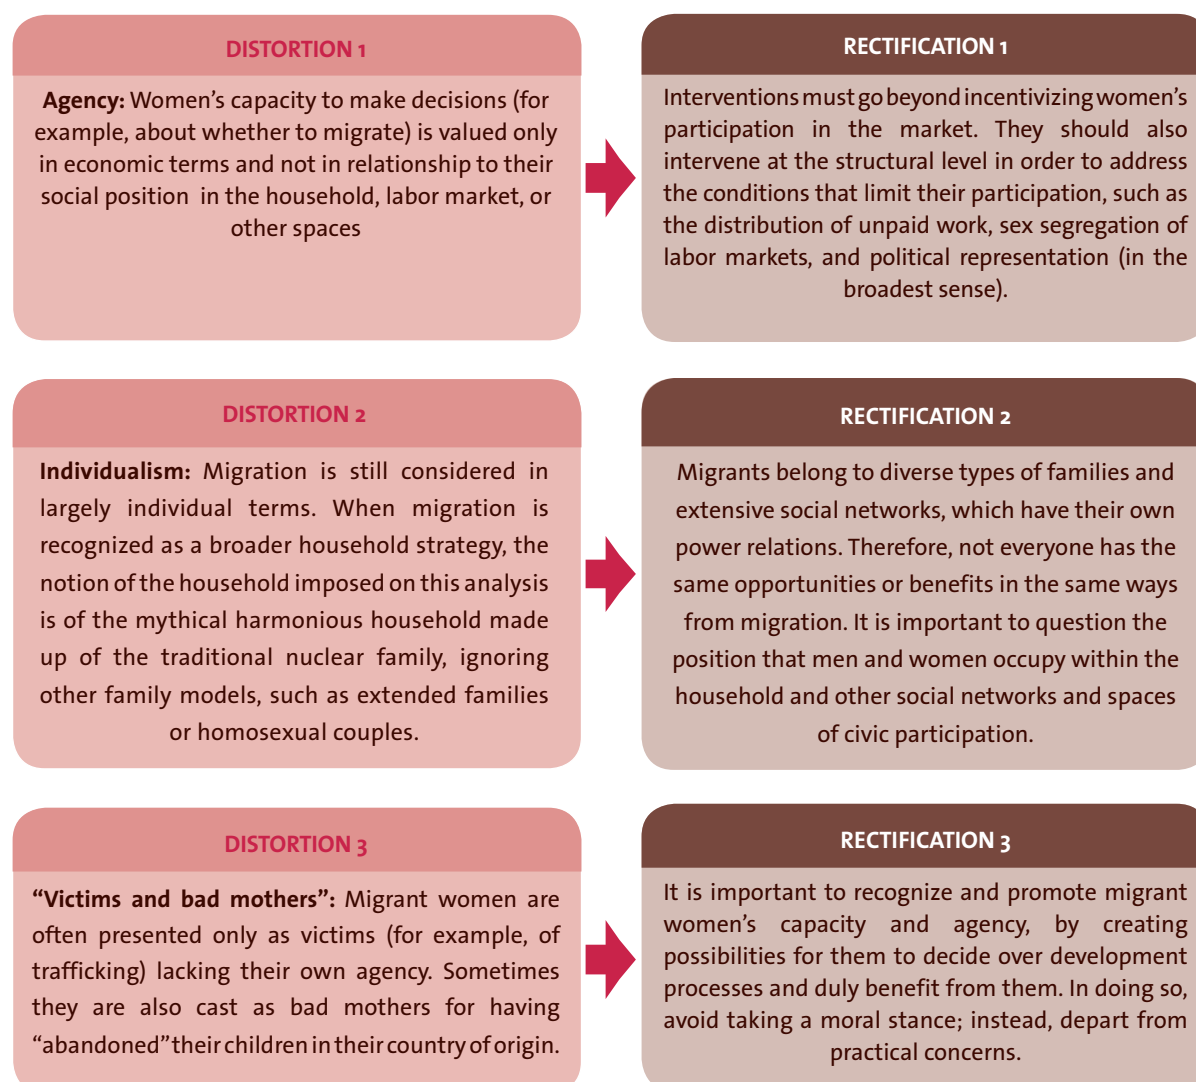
DISTORTION 1

**Agency:** Women's capacity to make decisions (for example, about whether to migrate) is valued only in economic terms and not in relationship to their social position in the household, labor market, or other spaces

RECTIFICATION 1

Interventions must go beyond incentivizing women's participation in the market. They should also intervene at the structural level in order to address the conditions that limit their participation, such as the distribution of unpaid work, sex segregation of labor markets, and political representation (in the broadest sense).

DISTORTION 2

**Individualism:** Migration is still considered in largely individual terms. When migration is recognized as a broader household strategy, the notion of the household imposed on this analysis is of the mythical harmonious household made up of the traditional nuclear family, ignoring other family models, such as extended families or homosexual couples.

RECTIFICATION 2

Migrants belong to diverse types of families and extensive social networks, which have their own power relations. Therefore, not everyone has the same opportunities or benefits in the same ways from migration. It is important to question the position that men and women occupy within the household and other social networks and spaces of civic participation.

DISTORTION 3

**"Victims and bad mothers":** Migrant women are often presented only as victims (for example, of trafficking) lacking their own agency. Sometimes they are also cast as bad mothers for having "abandoned" their children in their country of origin.

RECTIFICATION 3

It is important to recognize and promote migrant women's capacity and agency, by creating possibilities for them to decide over development processes and duly benefit from them. In doing so, avoid taking a moral stance; instead, depart from practical concerns.